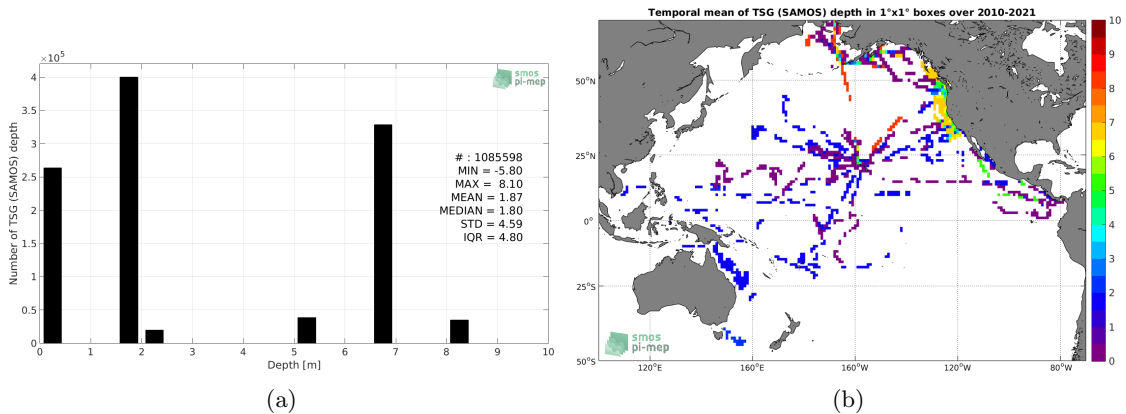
$\times 10^5$

smos pi-mep

Number of TSG (SAMOS) depth

4
3.5
3
2.5
2
1.5
1
0.5
0

# : 1085598
MIN = -5.80
MAX = 8.10
MEAN = 1.87
MEDIAN = 1.80
STD = 4.59
IQR = 4.80

0 1 2 3 4 5 6 7 8 9 10
Depth [m]

(a)

Temporal mean of TSG (SAMOS) depth in 1°x1° boxes over 2010-2021

50°N
25°N
0°
25°S
50°S

120°E 160°E 160°W 120°W 80°W

smos pi-mep

10
9
8
7
6
5
4
3
2
1
0

(b)